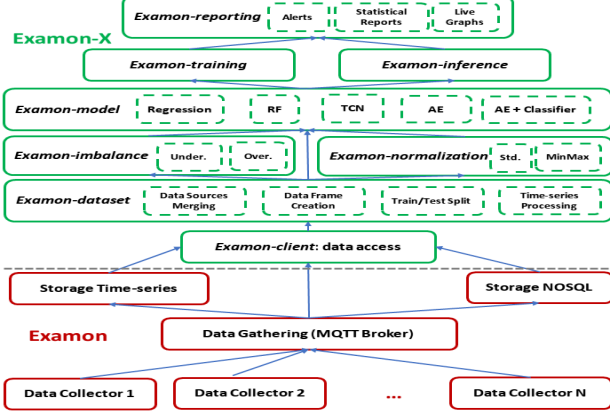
Examon-reporting
Alerts
Statistical Reports
Live Graphs

Examon-X

Examon-training
Examon-inference

Examon-model
Regression
RF
TCN
AE
AE + Classifier

Examon-imbalance
Under.
Over.

Examon-normalization
Std.
MinMax

Examon-dataset
Data Sources Merging
Data Frame Creation
Train/Test Split
Time-series Processing

Examon-client: data access

Storage Time-series
Storage NOSQL

Examon

Data Gathering (MQTT Broker)

Data Collector 1
Data Collector 2
...
Data Collector N